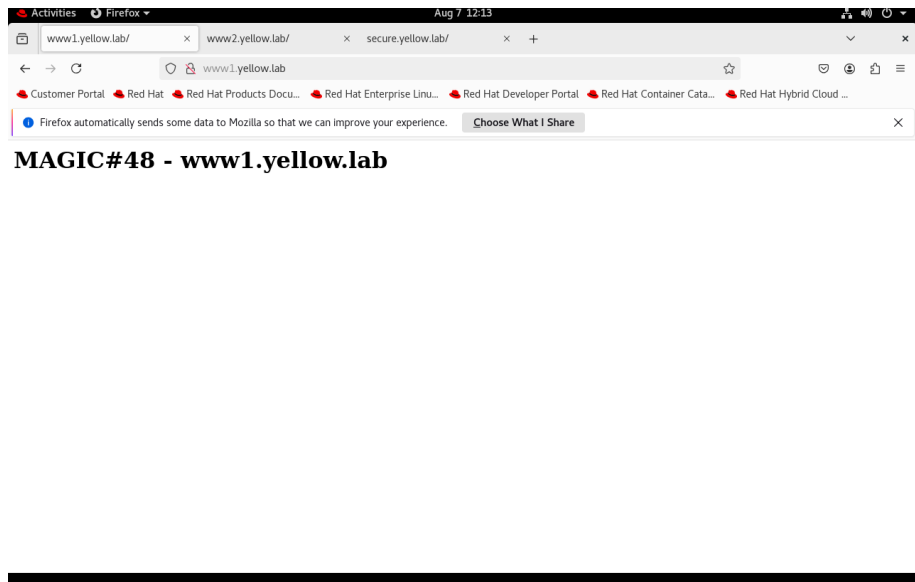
Activities Firefox
Aug 7 12:13

www1.yellow.lab/ × www2.yellow.lab/ × secure.yellow.lab/ × +

www1.yellow.lab

Customer Portal Red Hat Red Hat Products Docu... Red Hat Enterprise Linu... Red Hat Developer Portal Red Hat Container Cata... Red Hat Hybrid Cloud ...

Firefox automatically sends some data to Mozilla so that we can improve your experience. Choose What I Share

MAGIC#48 - www1.yellow.lab